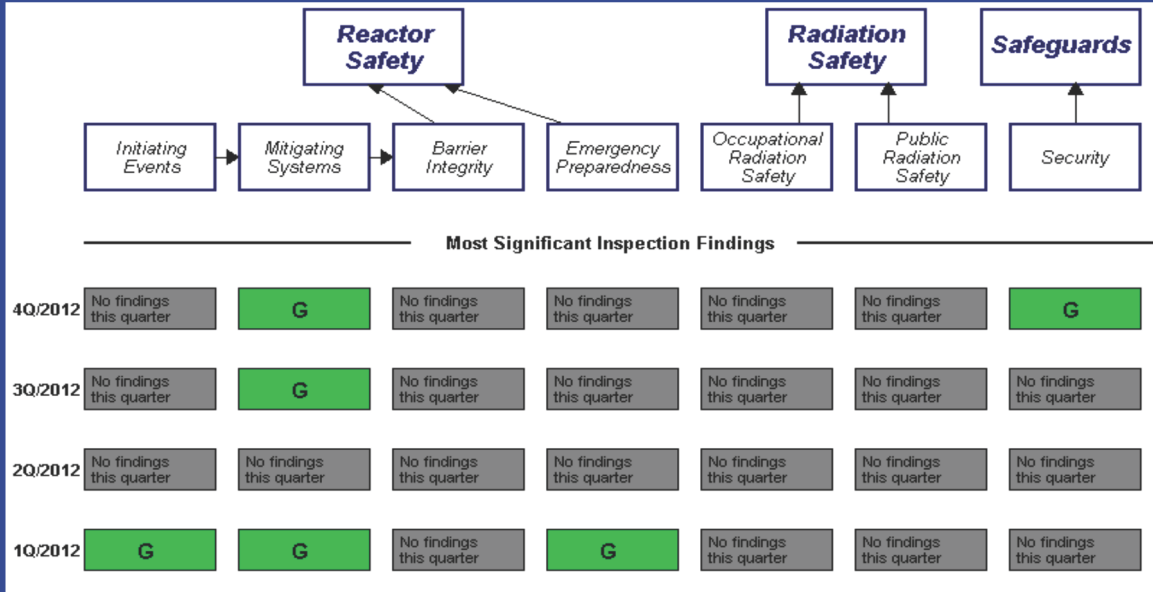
Reactor Safety

Radiation Safety

Safeguards

Initiating Events

Mitigating Systems

Barrier Integrity

Emergency Preparedness

Occupational Radiation Safety

Public Radiation Safety

Security

Most Significant Inspection Findings

| | | | | | | | |
|---|---|---|---|---|---|---|---|
| 4Q/2012 | No findings this quarter | G | No findings this quarter | No findings this quarter | No findings this quarter | No findings this quarter | G |
| 3Q/2012 | No findings this quarter | G | No findings this quarter | No findings this quarter | No findings this quarter | No findings this quarter | No findings this quarter |
| 2Q/2012 | No findings this quarter | No findings this quarter | No findings this quarter | No findings this quarter | No findings this quarter | No findings this quarter | No findings this quarter |
| 1Q/2012 | G | G | No findings this quarter | G | No findings this quarter | No findings this quarter | No findings this quarter |